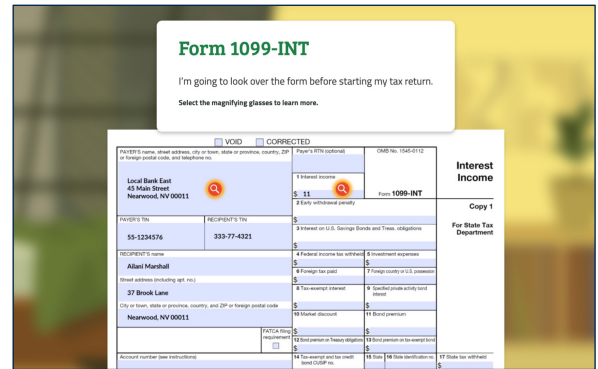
Form 1099-INT

I'm going to look over the form before starting my tax return.

Select the magnifying glasses to learn more.

VOID CORRECTED

PAYER'S name, street address, city or town, state or province, country, ZIP or foreign postal code, and telephone no.

Local Bank East
45 Main Street
Nearwood, NV 00011

Payer's RTN (optional)

OMB No. 1545-0112

1 Interest income
$ 11

Form 1099-INT

Interest Income

2 Early withdrawal penalty

Copy 1

For State Tax Department

PAYER'S TIN
55-1234576

RECIPIENT'S TIN
333-77-4321

$

3 Interest on U.S. Savings Bonds and Treas. obligations
$

RECIPIENT'S name
Allani Marshall

4 Federal income tax withheld
$

5 Investment expenses
$

Street address (including apt. no.)
37 Brook Lane

6 Foreign tax paid
$

7 Foreign country or U.S. possession

City or town, state or province, country, and ZIP or foreign postal code
Nearwood, NV 00011

8 Tax-exempt interest
$

9 Specified private activity bond interest
$

10 Market discount
$

11 Bond premium
$

FATCA filing requirement

12 Bond premium on Treasury obligations
$

13 Bond premium on tax-exempt bond
$

Account number (see instructions)

14 Tax-exempt and tax credit bond CUSIP no.

15 State

16 State identification no.

17 State tax withheld
$